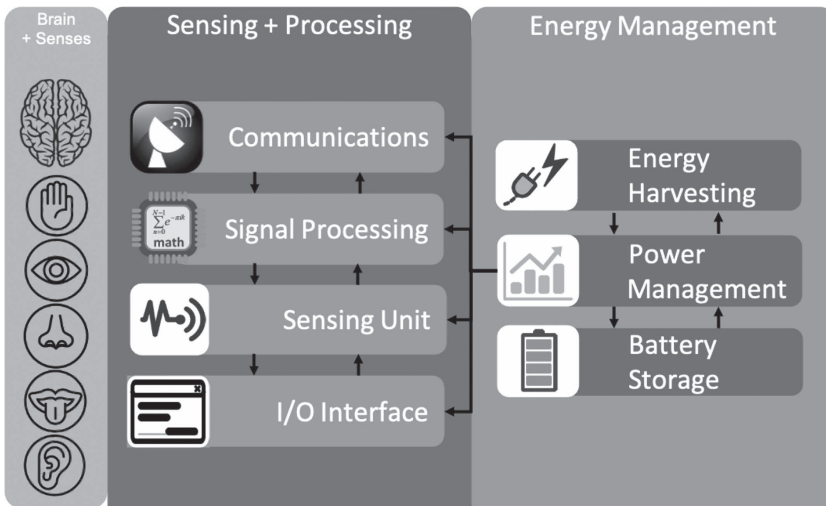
Brain
+ Senses

Sensing + Processing

Communications

$\sum_{a=0}^{N-1} e^{-ak}$
math

Signal Processing

Sensing Unit

I/O Interface

Energy Management

Energy Harvesting

Power Management

Battery Storage